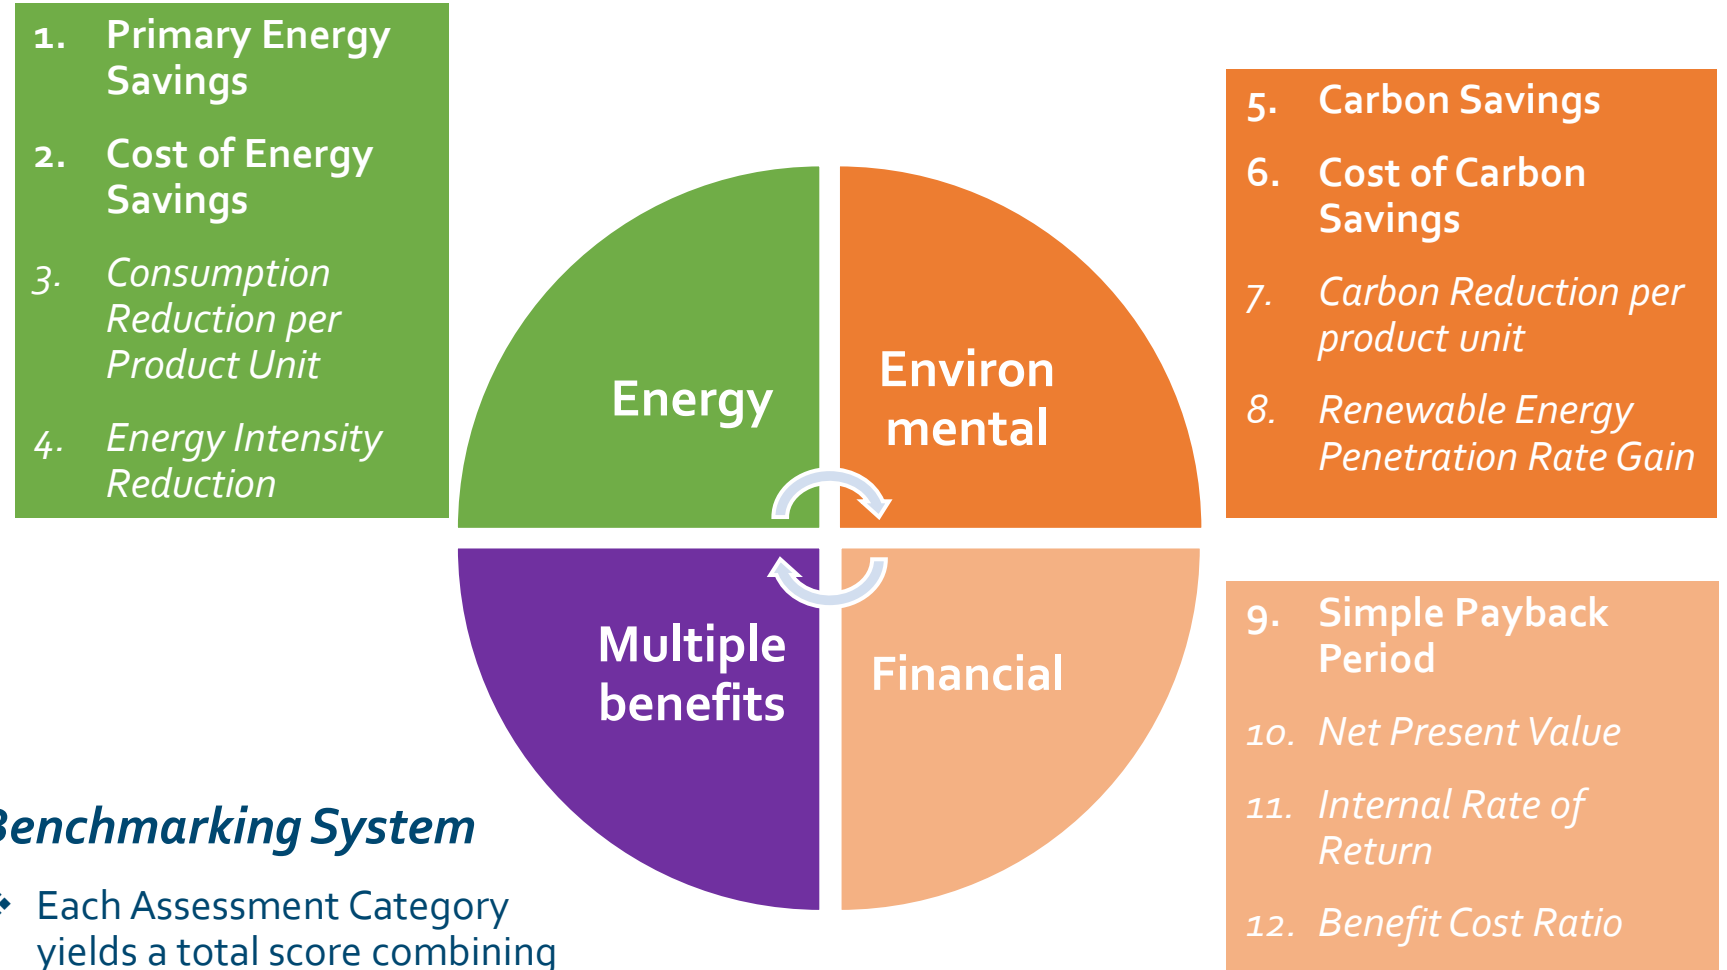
1. Primary Energy Savings

2. Cost of Energy Savings

3. Consumption Reduction per Product Unit

4. Energy Intensity Reduction

5. Carbon Savings

6. Cost of Carbon Savings

7. Carbon Reduction per product unit

8. Renewable Energy Penetration Rate Gain

Energy

Environ mental

Multiple benefits

Financial

9. Simple Payback Period

10. Net Present Value

11. Internal Rate of Return

12. Benefit Cost Ratio

Benchmarking System

Each Assessment Category yields a total score combining